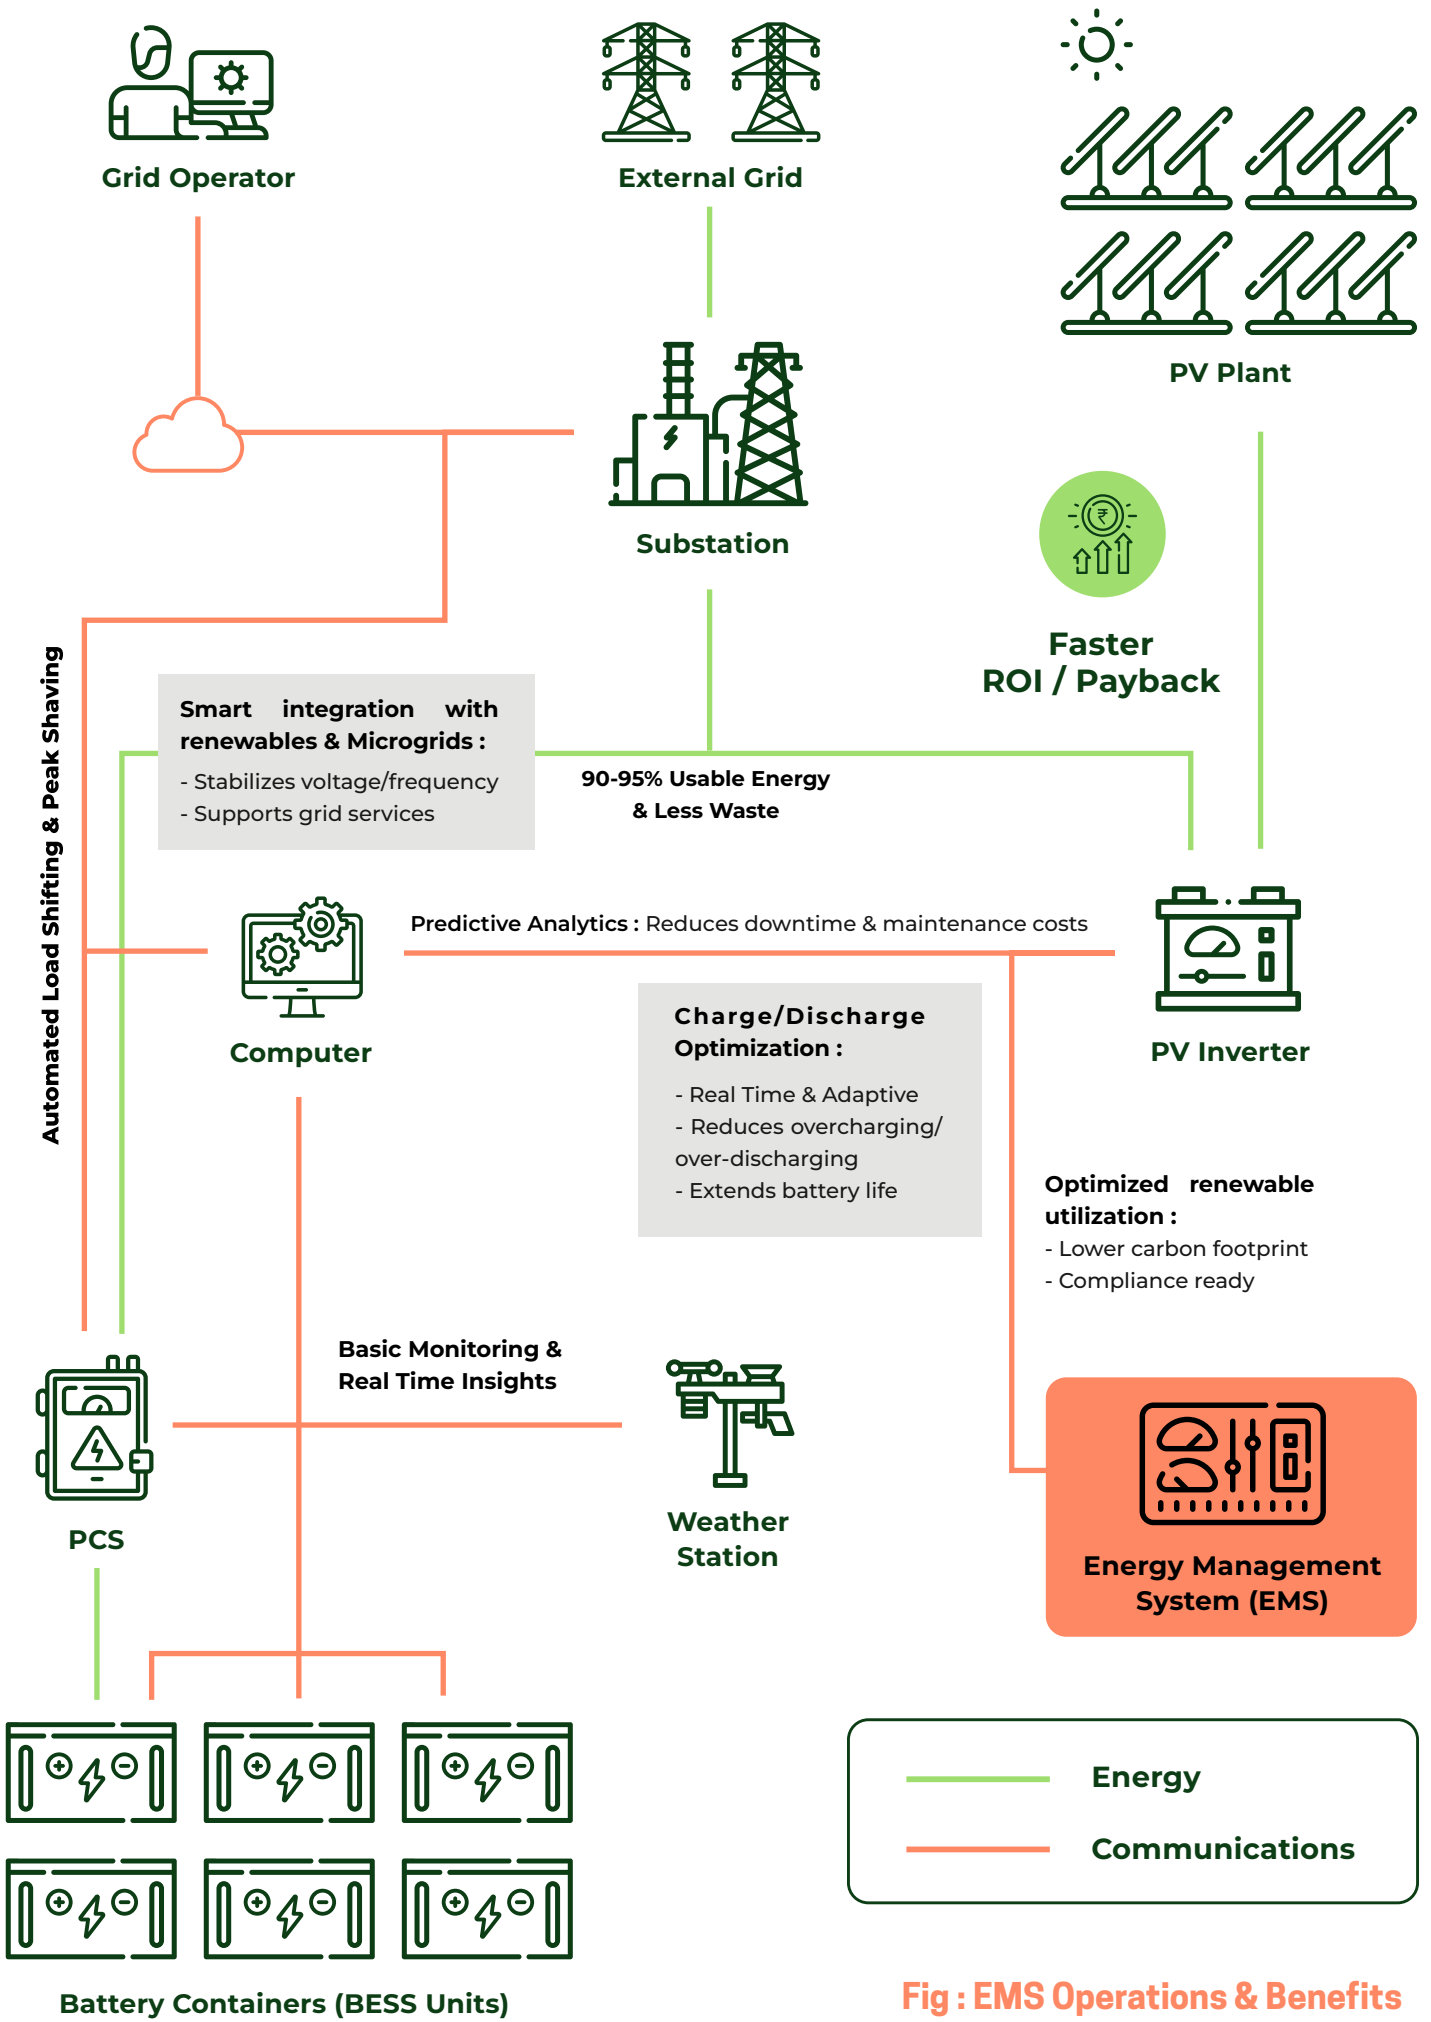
Grid Operator

External Grid

PV Plant

Substation

₹

Faster ROI / Payback

Automated Load Shifting & Peak Shaving

Smart integration with renewables & Microgrids :
- Stabilizes voltage/frequency
- Supports grid services

90-95% Usable Energy & Less Waste

Predictive Analytics : Reduces downtime & maintenance costs

Computer

PV Inverter

Charge/Discharge Optimization :
- Real Time & Adaptive
- Reduces overcharging/ over-discharging
- Extends battery life

Optimized renewable utilization :
- Lower carbon footprint
- Compliance ready

Basic Monitoring & Real Time Insights

PCS

Weather Station

Energy Management System (EMS)

Energy

Communications

Battery Containers (BESS Units)

Fig : EMS Operations & Benefits